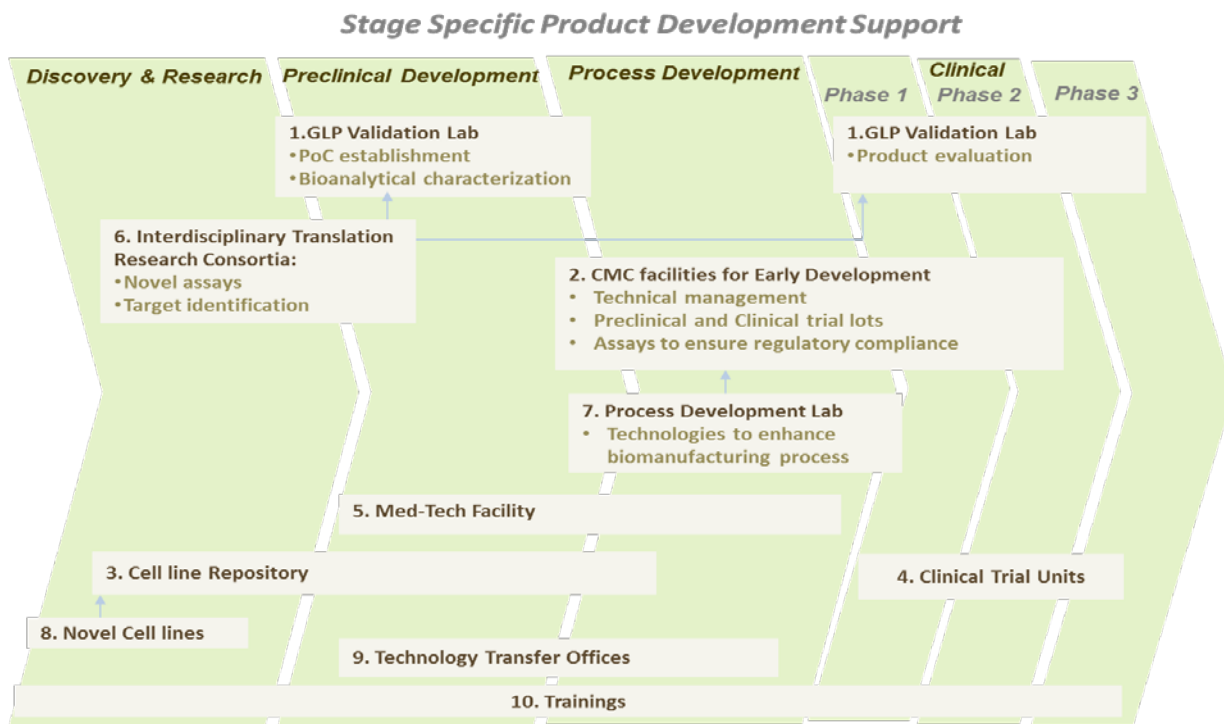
Stage Specific Product Development Support

Discovery & Research

Preclinical Development

Process Development

Clinical

Phase 1

Phase 2

Phase 3

1.GLP Validation Lab
•PoC establishment
•Bioanalytical characterization

1.GLP Validation Lab
•Product evaluation

6. Interdisciplinary Translation Research Consortia:
•Novel assays
•Target identification

2. CMC facilities for Early Development
• Technical management
• Preclinical and Clinical trial lots
• Assays to ensure regulatory compliance

7. Process Development Lab
• Technologies to enhance biomanufacturing process

5. Med-Tech Facility

3. Cell line Repository

4. Clinical Trial Units

8. Novel Cell lines

9. Technology Transfer Offices

10. Trainings